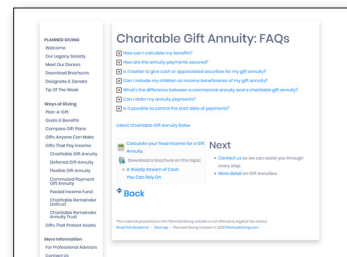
PLANNED GIVING
Welcome
Our Legacy Society
Meet Our Donors
Download Brochures
Designate & Donate
Tip Of The Week

Ways of Giving
Plan-A-Gift
Goals & Benefits
Compare Gift Plans
Gifts Anyone Can Make
Gifts That Pay Income
Charitable Gift Annuity
Deferred Gift Annuity
Flexible Gift Annuity
Commuted Payment Gift Annuity
Pooled Income Fund
Charitable Remainder Unitrust
Charitable Remainder Annuity Trust
Gifts That Protect Assets

More Information
For Professional Advisors
Contact Us

Charitable Gift Annuity: FAQs

How can I calculate my benefits?
How are the annuity payments secured?
Is it better to give cash or appreciated securities for my gift annuity?
Can I include my children as income beneficiaries of my gift annuity?
What's the difference between a commercial annuity and a charitable gift annuity?
Can I defer my annuity payments?
Is it possible to control the start date of payments?

Latest Charitable Gift Annuity Rates

Calculate your fixed income for a Gift Annuity
Download a brochure on this topic:
• A Steady Stream of Cash You Can Rely On

Next
• Contact us so we can assist you through every step.
• More detail on Gift Annuities.

Back

The material presented on the Planned Giving website is not offered as legal or tax advice.
Read full disclaimer | Site map | Planned Giving Content © 2021 PlannedGiving.com